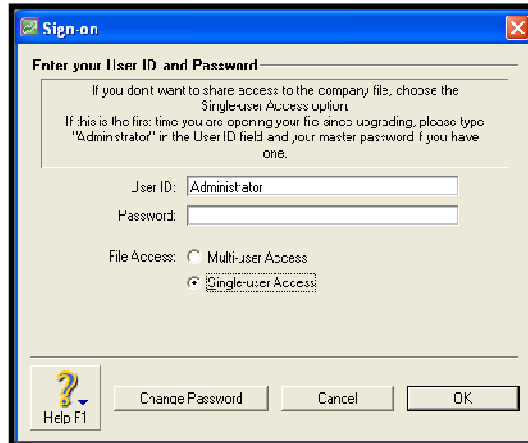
Sign-on

Enter your User ID and Password

If you dont want to share access to the company file, choose the Single-user Access option.
If this is the first time you are opening your file since upgrading, please type "Administrator" in the User ID field and your master password if you have one.

User ID: Administrator

Password:

File Access: Multi-user Access

Single-user Access

Help F1

Change Password

Cancel

OK